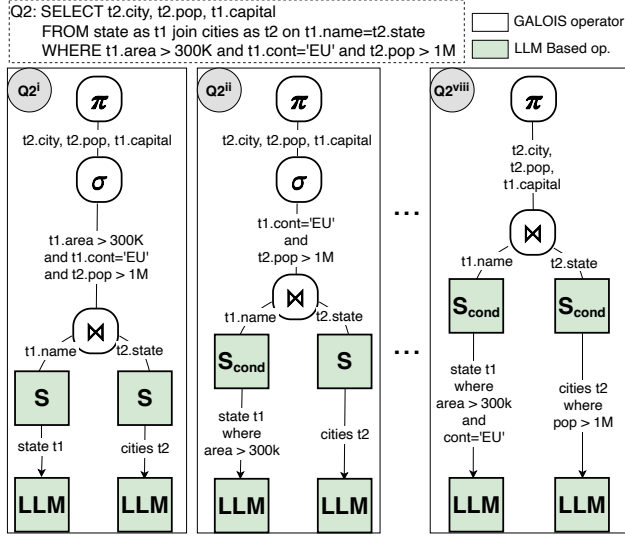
Q2: SELECT t2.city, t2.pop, t1.capital
FROM state as t1 join cities as t2 on t1.name=t2.state
WHERE t1.area > 300K and t1.cont='EU' and t2.pop > 1M

GALOIS operator
LLM Based op.

$Q2^{i}$

$\pi$

t2.city, t2.pop, t1.capital

$\sigma$

t1.area > 300K and t1.cont='EU' and t2.pop > 1M

$\bowtie$

t1.name t2.state

S S

state t1 cities t2

LLM LLM

$Q2^{ii}$

$\pi$

t2.city, t2.pop, t1.capital

$\sigma$

t1.cont='EU' and t2.pop > 1M

$\bowtie$

t1.name t2.state

$S_{cond}$ S

state t1 where area > 300k

cities t2

LLM LLM

...

...

$Q2^{viii}$

$\pi$

t2.city, t2.pop, t1.capital

$\bowtie$

t1.name t2.state

$S_{cond}$ $S_{cond}$

state t1 where area > 300k and cont='EU'

cities t2 where pop > 1M

LLM LLM